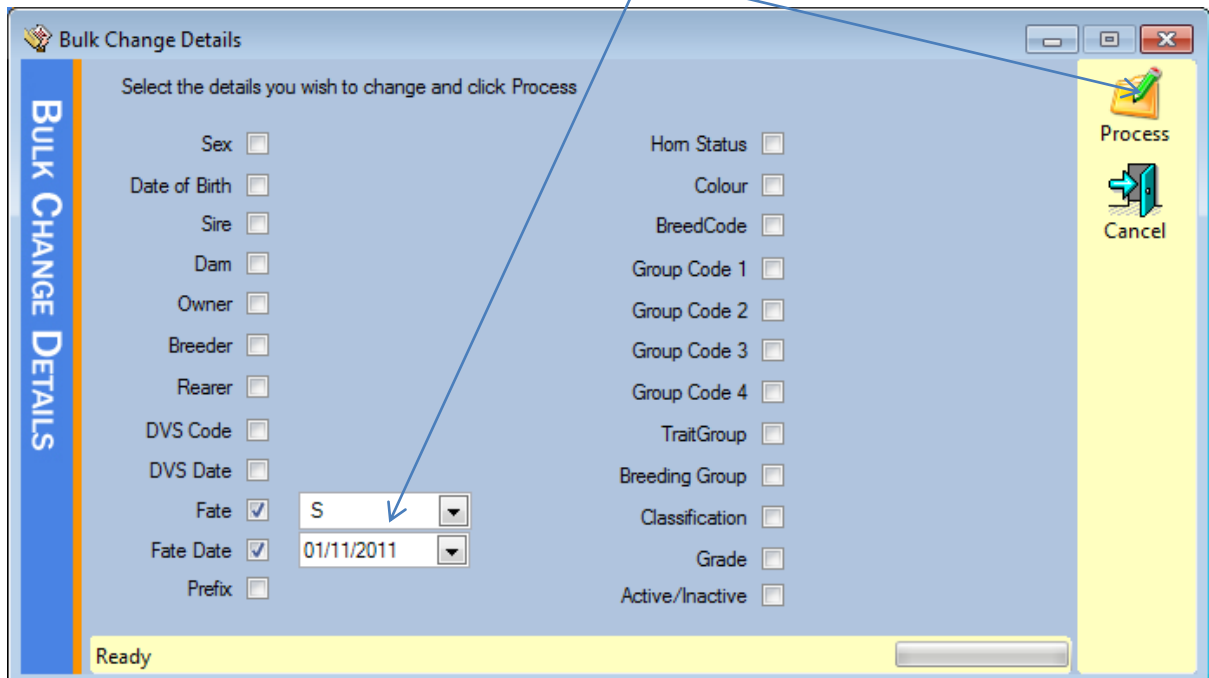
Bulk Change Details

BULK CHANGE DETAILS

Select the details you wish to change and click Process

Sex

Date of Birth

Sire

Dam

Owner

Breeder

Rearer

DVS Code

DVS Date

Fate S

Fate Date 01/11/2011

Prefix

Horn Status

Colour

BreedCode

Group Code 1

Group Code 2

Group Code 3

Group Code 4

TraitGroup

Breeding Group

Classification

Grade

Active/Inactive

Process

Cancel

Ready